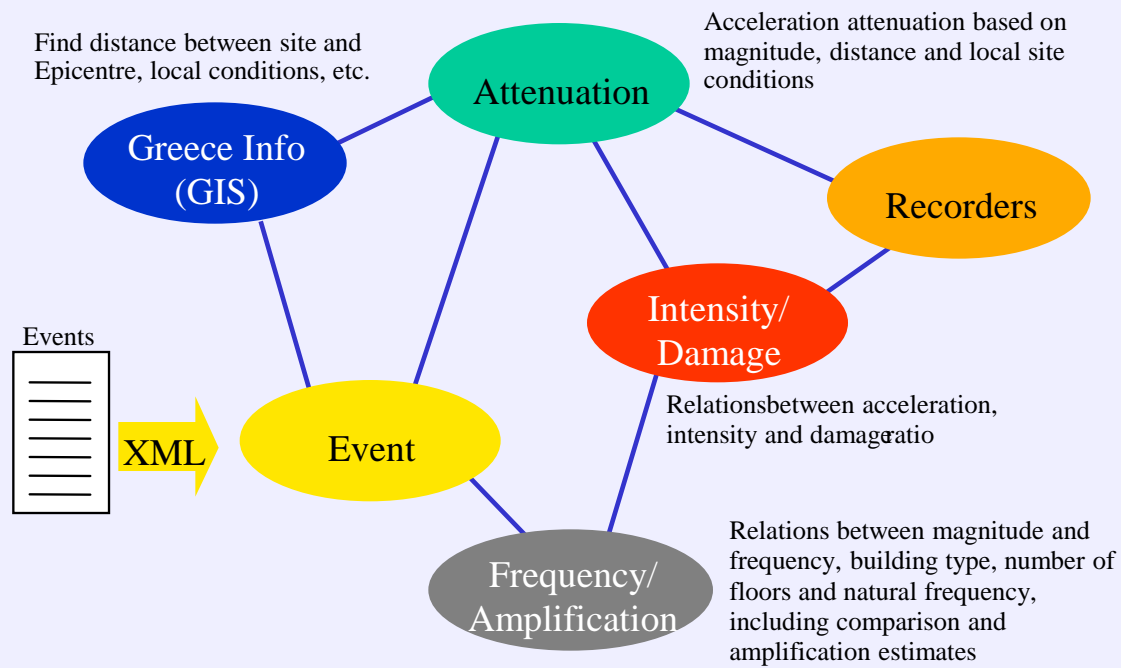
Find distance between site and Epicentre, local conditions, etc.

Attenuation

Acceleration attenuation based on magnitude, distance and local site conditions

Greece Info (GIS)

Recorders

Intensity/ Damage

Events

XML

Event

Relationsbetween acceleration, intensity and damageratio

Frequency/ Amplification

Relations between magnitude and frequency, building type, number of floors and natural frequency, including comparison and amplification estimates